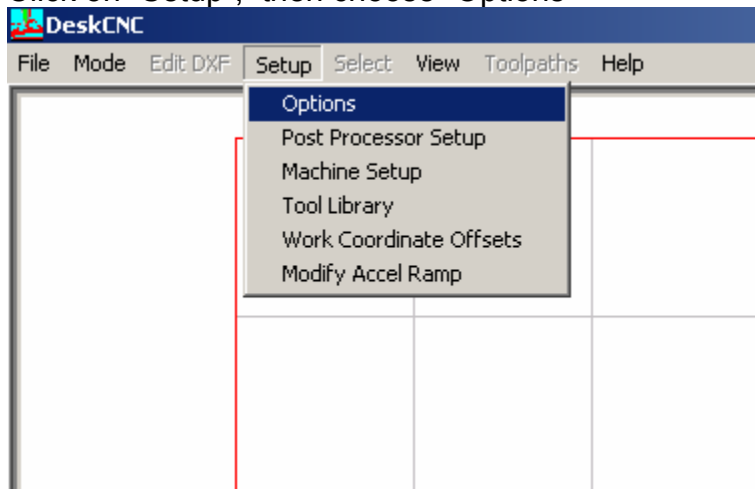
Click on "Setup", then choose "Options"

DeskCNC

File Mode Edit DXF Setup Select View Toolpaths Help

Options
Post Processor Setup
Machine Setup
Tool Library
Work Coordinate Offsets
Modify Accel Ramp